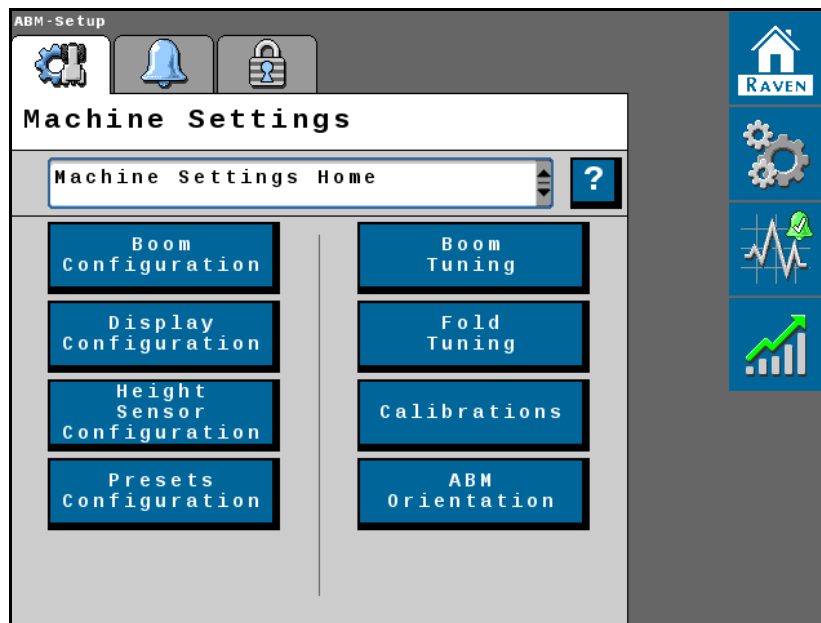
ABM-Setup

Machine Settings

Machine Settings Home

?

Boom Configuration

Display Configuration

Height Sensor Configuration

Presets Configuration

Boom Tuning

Fold Tuning

Calibrations

ABM Orientation

RAVEN